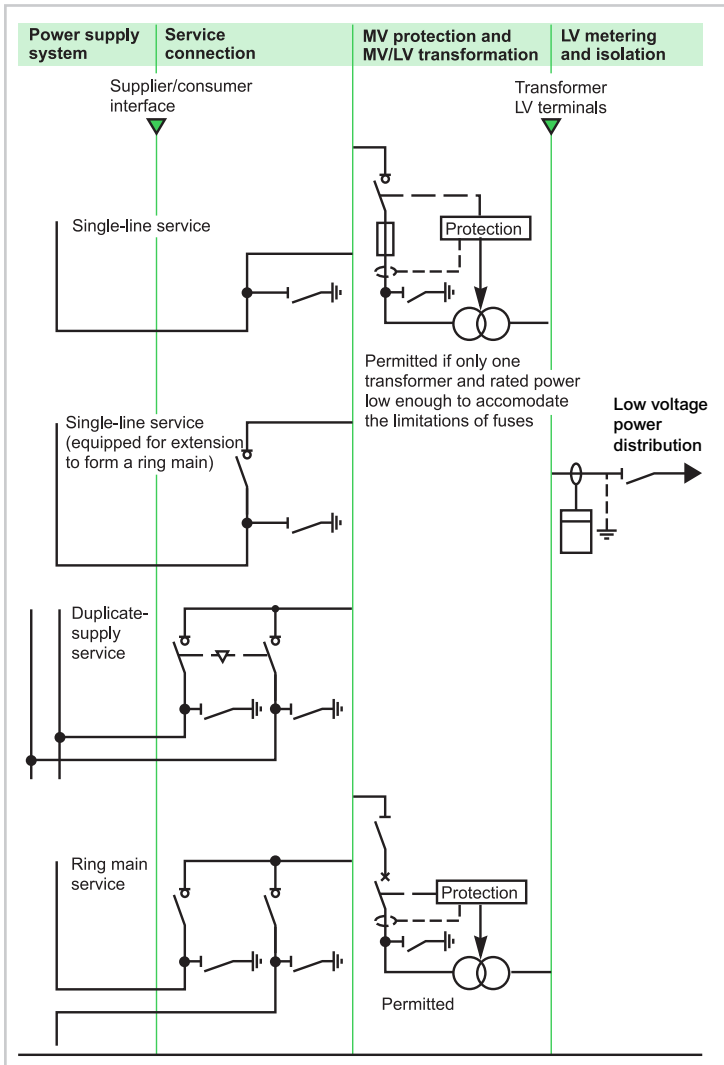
| Power supply system | Service connection | MV protection and MV/LV transformation | LV metering and isolation |
|---|---|---|---|

Supplier/consumer interface

Transformer LV terminals

Single-line service

Protection

Permitted if only one transformer and rated power low enough to accomodate the limitations of fuses

Single-line service (equipped for extension to form a ring main)

Low voltage power distribution

Duplicate-supply service

Ring main service

Protection

Permitted